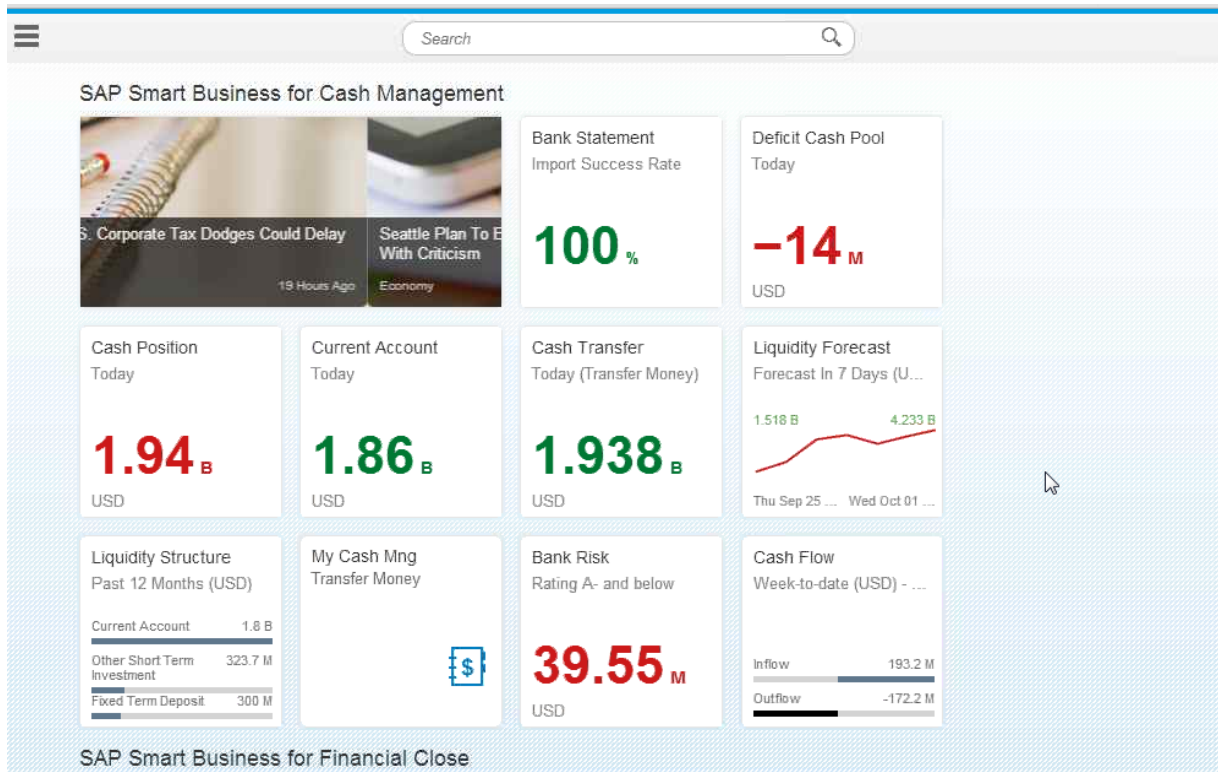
Search

SAP Smart Business for Cash Management

S. Corporate Tax Dodges Could Delay
19 Hours Ago

Seattle Plan To E
With Criticism
Economy

Bank Statement
Import Success Rate
100 %

Deficit Cash Pool
Today
–14 M
USD

Cash Position
Today
1.94 B
USD

Current Account
Today
1.86 B
USD

Cash Transfer
Today (Transfer Money)
1.938 B
USD

Liquidity Forecast
Forecast In 7 Days (U...
1.518 B
4.233 B
Thu Sep 25 ...
Wed Oct 01 ...

Liquidity Structure
Past 12 Months (USD)
Current Account 1.8 B
Other Short Term Investment 323.7 M
Fixed Term Deposit 300 M

My Cash Mng
Transfer Money

Bank Risk
Rating A- and below
39.55 M
USD

Cash Flow
Week-to-date (USD) - ...
Inflow 193.2 M
Outflow -172.2 M

SAP Smart Business for Financial Close